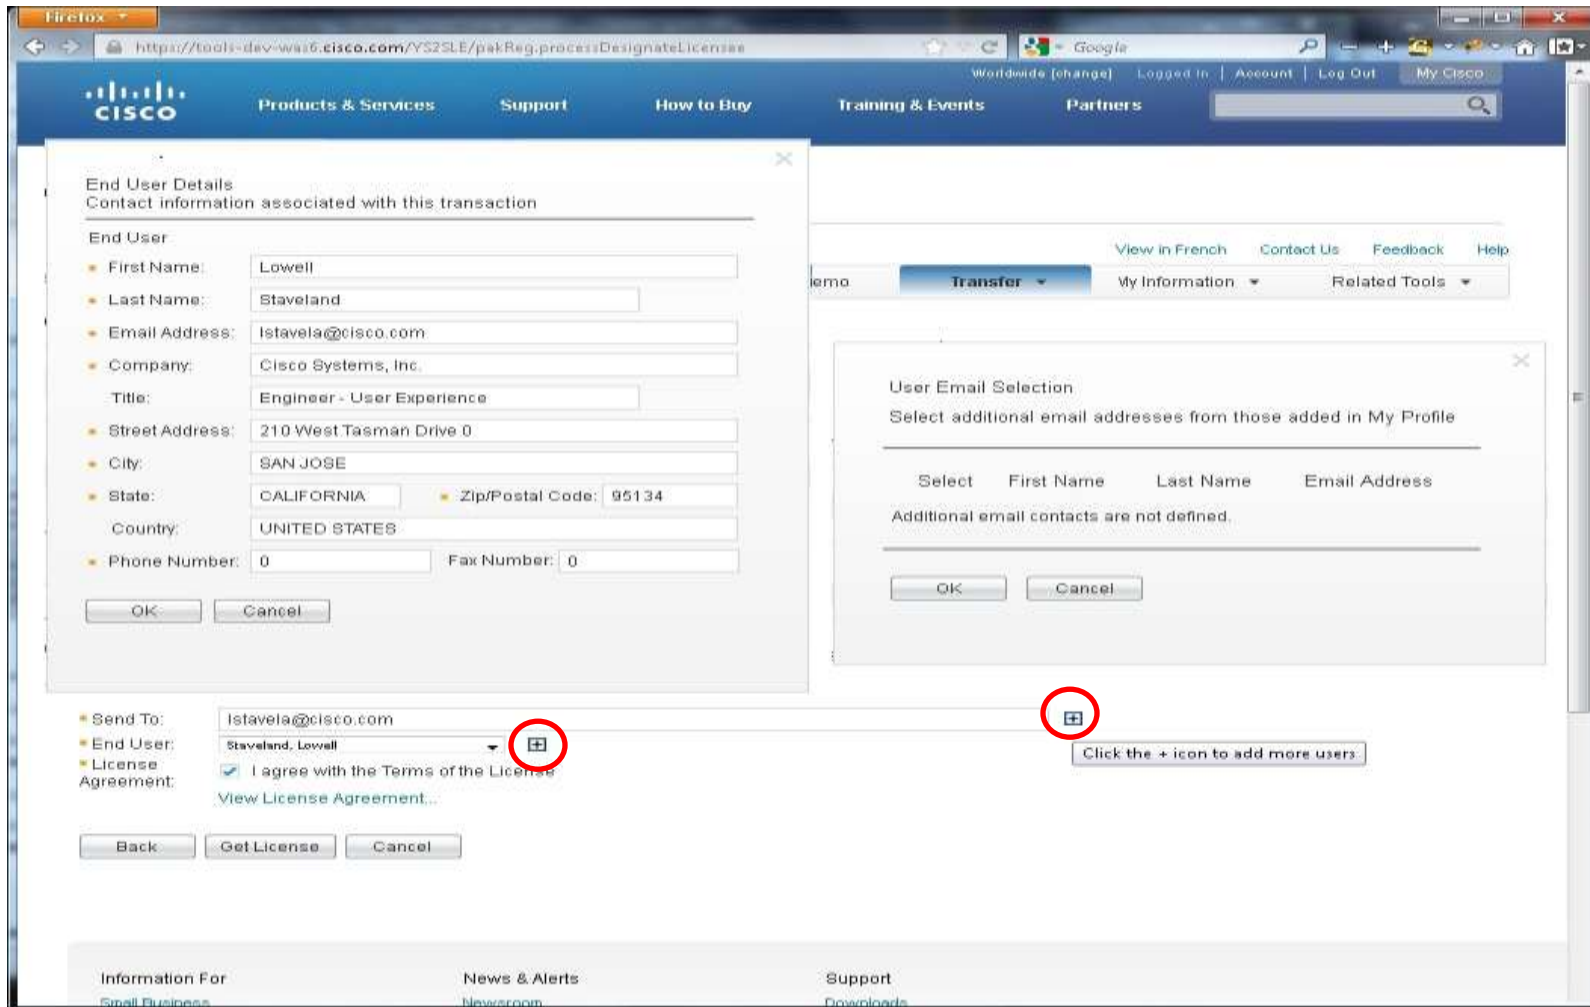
Firefox

https://tools-dev-was6.cisco.com/YS2SLE/pakReg.processDesignateLicenses

Google

Worldwide [change] Logged In | Account | Log Out My Cisco

cisco

Products & Services Support How to Buy Training & Events Partners

End User Details
Contact information associated with this transaction

End User

First Name: Lowell

Last Name: Staveland

Email Address: lstavela@cisco.com

Company: Cisco Systems, Inc.

Title: Engineer - User Experience

Street Address: 210 West Tasman Drive 0

City: SAN JOSE

State: CALIFORNIA Zip/Postal Code: 95134

Country: UNITED STATES

Phone Number: 0 Fax Number: 0

OK Cancel

View in French Contact Us Feedback Help

emo Transfer My Information Related Tools

User Email Selection
Select additional email addresses from those added in My Profile

| Select | First Name | Last Name | Email Address |
|---|---|---|---|
| Additional email contacts are not defined. | | | |

OK Cancel

Send To: lstavela@cisco.com

End User: Staveland, Lowell

License Agreement: I agree with the Terms of the License

View License Agreement...

Click the + icon to add more users

Back Get License Cancel

Information For News & Alerts Support

Small Business Newsroom Downloads